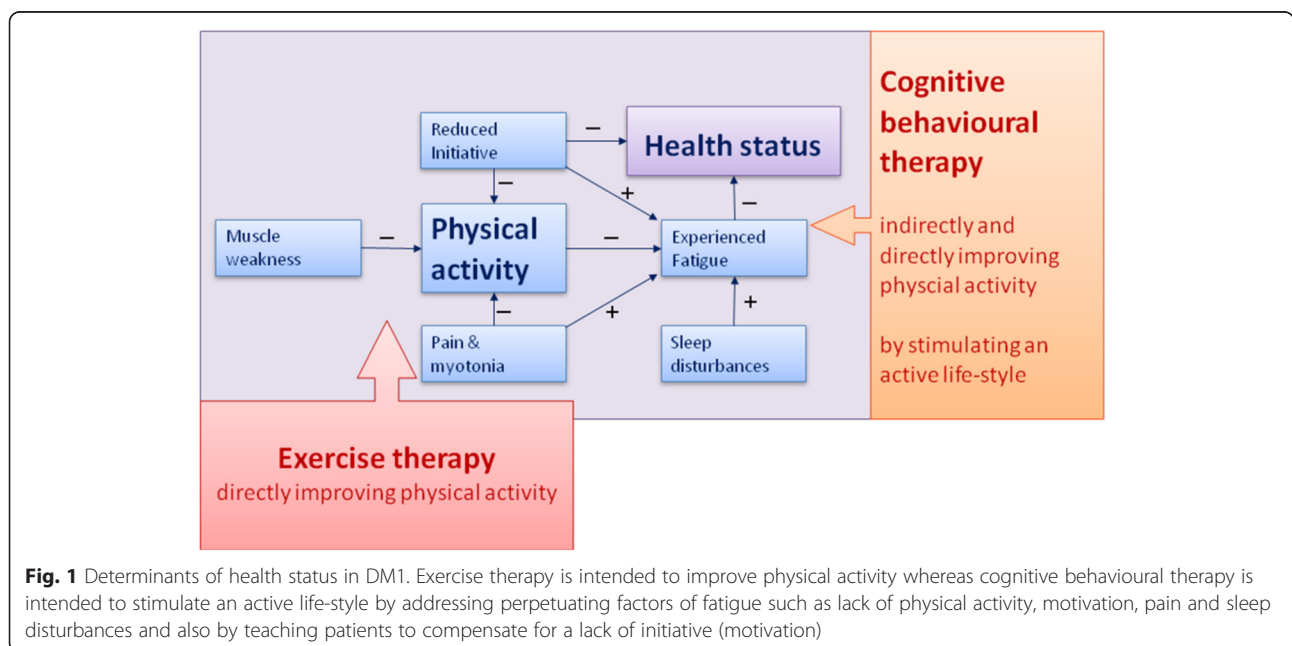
Reduced Initiative

−

Health status

−

+

−

Muscle weakness

−

Physical activity

−

Experienced Fatigue

−

+

−

Pain & myotonia

+

Sleep disturbances

Cognitive behavioural therapy

indirectly and directly improving physcial activity

by stimulating an active life-style

Exercise therapy
directly improving physical activity

**Fig. 1** Determinants of health status in DM1. Exercise therapy is intended to improve physical activity whereas cognitive behavioural therapy is intended to stimulate an active life-style by addressing perpetuating factors of fatigue such as lack of physical activity, motivation, pain and sleep disturbances and also by teaching patients to compensate for a lack of initiative (motivation)